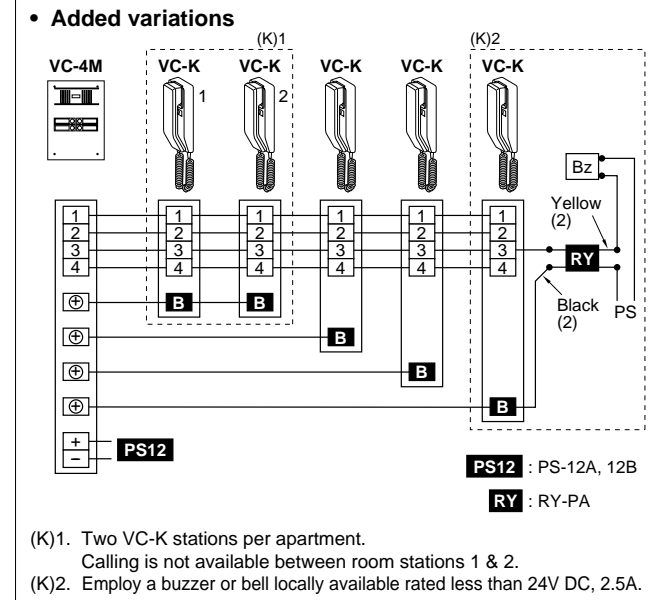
• Added variations

(K)1

(K)2

VC-4M

VC-K

VC-K

VC-K

VC-K

VC-K

1

2

Bz

Yellow (2)

1
2
3
4

1
2
3
4

1
2
3
4

1
2
3
4

1
2
3
4

1
2
3
4

RY

⊕

B

B

Black (2)

PS

⊕

B

⊕

B

⊕

B

+
−

PS12

PS12 : PS-12A, 12B

RY : RY-PA

(K)1. Two VC-K stations per apartment.
Calling is not available between room stations 1 & 2.
(K)2. Employ a buzzer or bell locally available rated less than 24V DC, 2.5A.